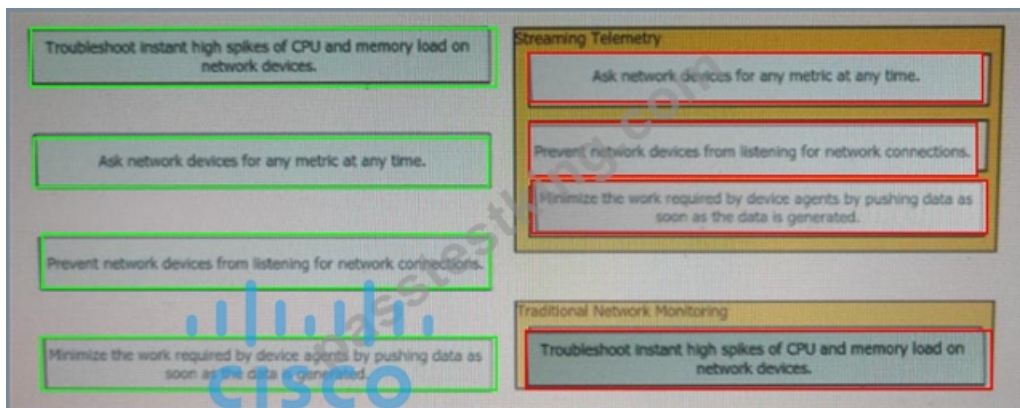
Troubleshoot instant high spikes of CPU and memory load on network devices.

Ask network devices for any metric at any time.

Prevent network devices from listening for network connections.

Minimize the work required by device agents by pushing data as soon as the data is generated.

Streaming Telemetry

Ask network devices for any metric at any time.

Prevent network devices from listening for network connections.

Minimize the work required by device agents by pushing data as soon as the data is generated.

Traditional Network Monitoring

Troubleshoot instant high spikes of CPU and memory load on network devices.

passtesting.com

cisco